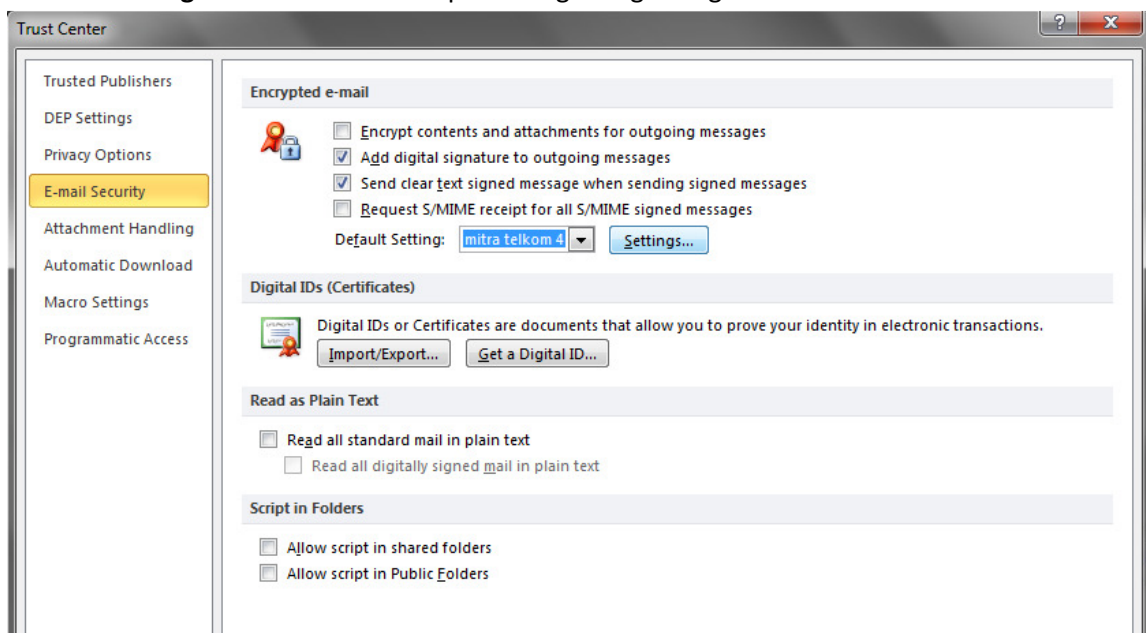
Trust Center

Trusted Publishers
DEP Settings
Privacy Options
E-mail Security
Attachment Handling
Automatic Download
Macro Settings
Programmatic Access

Encrypted e-mail

Encrypt contents and attachments for outgoing messages
Add digital signature to outgoing messages
Send clear text signed message when sending signed messages
Request S/MIME receipt for all S/MIME signed messages
Default Setting: mitra telkom 4 Settings...

Digital IDs (Certificates)

Digital IDs or Certificates are documents that allow you to prove your identity in electronic transactions.
Import/Export... Get a Digital ID...

Read as Plain Text

Read all standard mail in plain text
Read all digitally signed mail in plain text

Script in Folders

Allow script in shared folders
Allow script in Public Folders